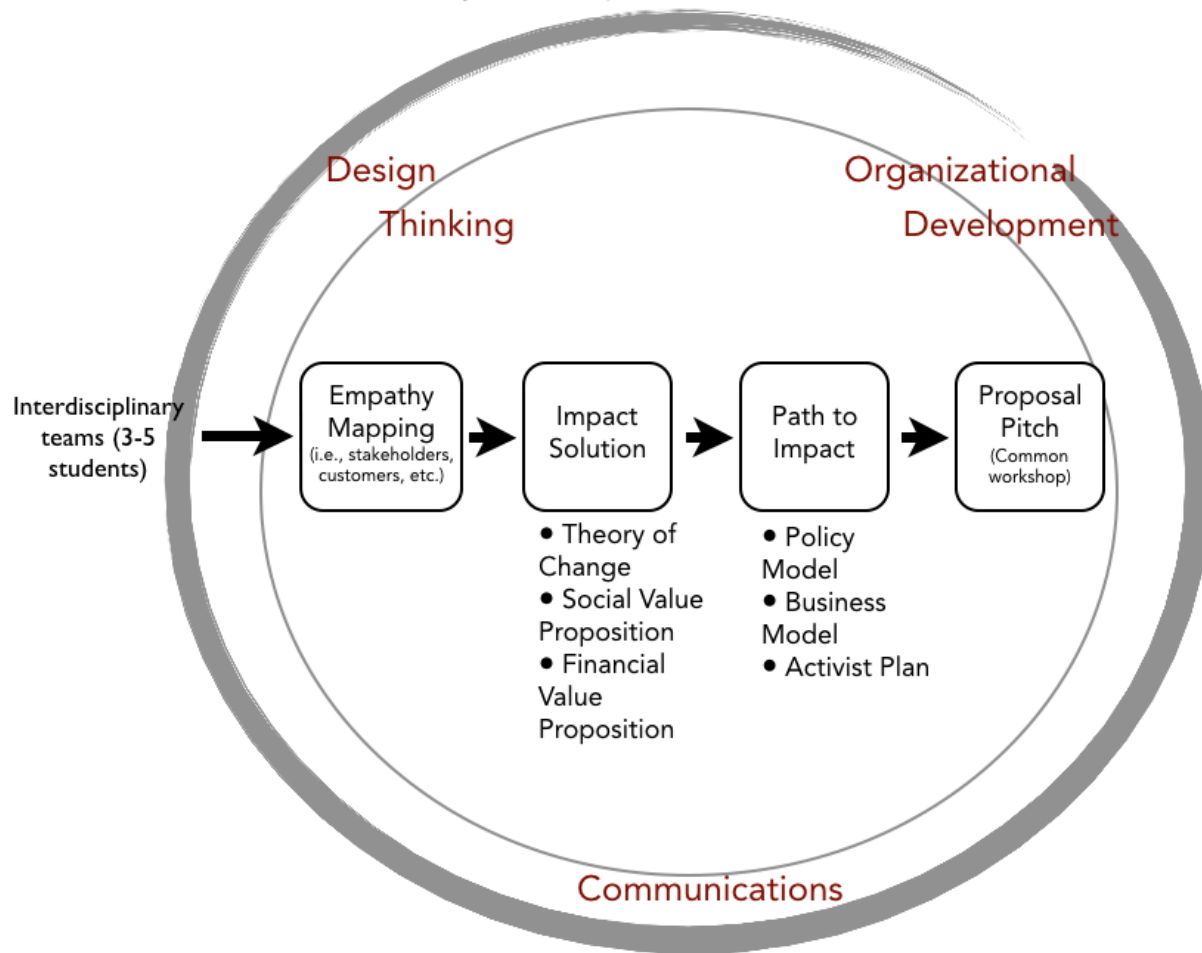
Design Thinking

Organizational Development

Interdisciplinary teams (3-5 students)

Empathy Mapping (i.e., stakeholders, customers, etc.)

Impact Solution

• Theory of Change
• Social Value Proposition
• Financial Value Proposition

Path to Impact

• Policy Model
• Business Model
• Activist Plan

Proposal Pitch (Common workshop)

Communications